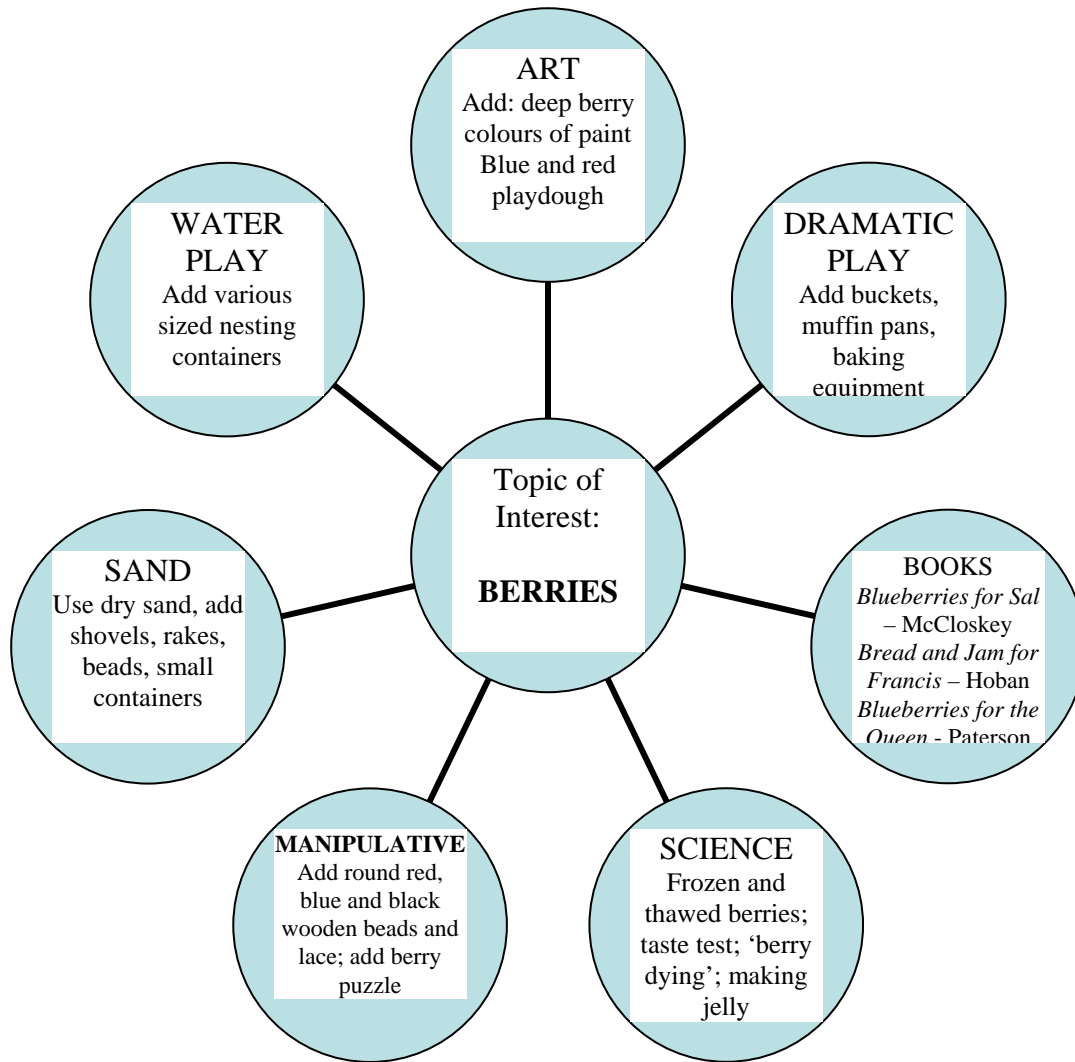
ART
Add: deep berry colours of paint
Blue and red playdough

WATER PLAY
Add various sized nesting containers

DRAMATIC PLAY
Add buckets, muffin pans, baking equipment

Topic of Interest:

**BERRIES**

SAND
Use dry sand, add shovels, rakes, beads, small containers

BOOKS
*Blueberries for Sal* – McCloskey
*Bread and Jam for Francis* – Hoban
*Blueberries for the Queen* - Paterson

MANIPULATIVE
Add round red, blue and black wooden beads and lace; add berry puzzle

SCIENCE
Frozen and thawed berries; taste test; 'berry dying'; making jelly